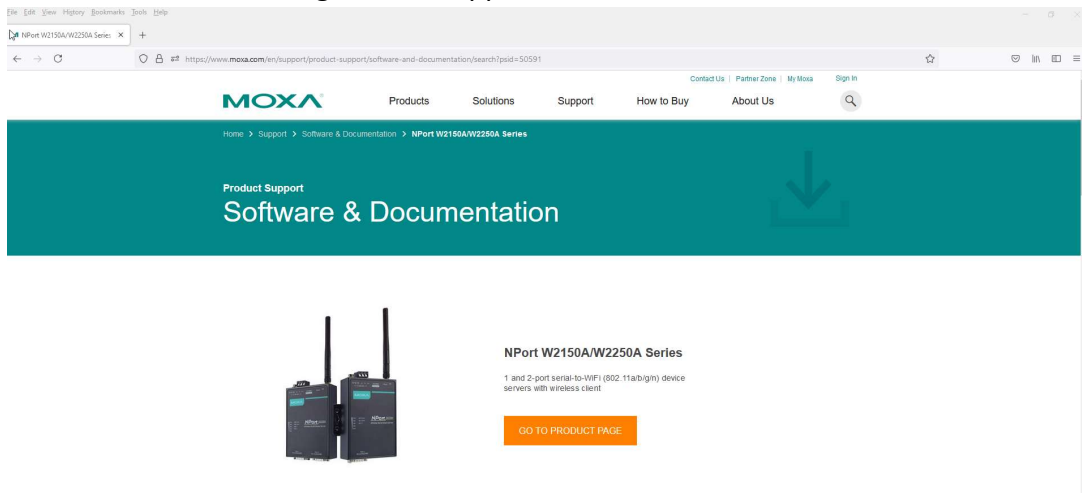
File Edit View History Bookmarks Tools Help

NPort W2150A/W2250A Series ×

https://www.moxa.com/en/support/product-support/software-and-documentation/search?psid=50591

Contact Us | Partner Zone | My Moxa Sign In

MOXA Products Solutions Support How to Buy About Us

Home > Support > Software & Documentation > NPort W2150A/W2250A Series

Product Support
Software & Documentation

NPort W2150A/W2250A Series

1 and 2-port serial-to-WiFi (802.11a/b/g/n) device servers with wireless client

GO TO PRODUCT PAGE